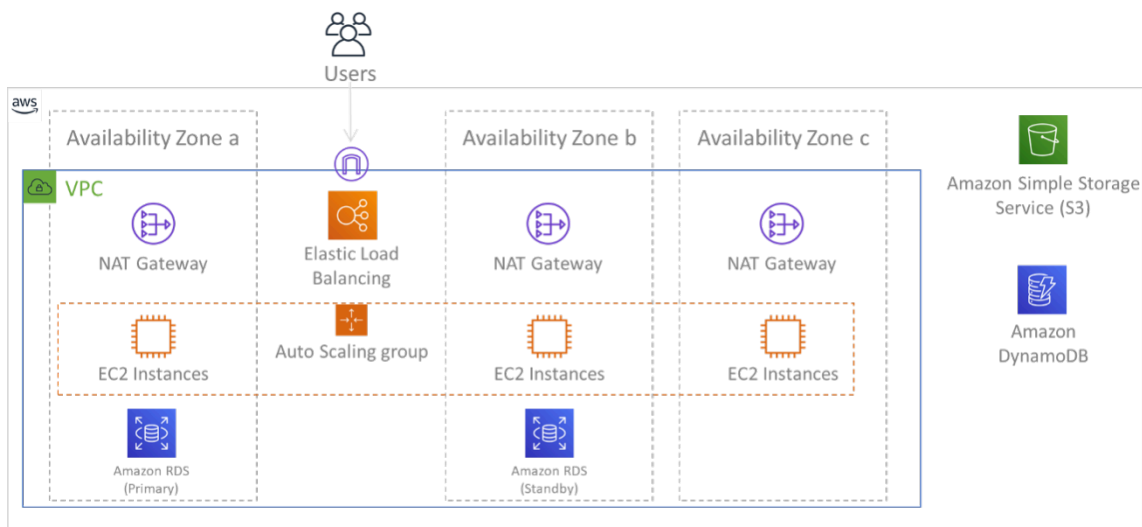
Users

aws

Availability Zone a

Availability Zone b

Availability Zone c

VPC

NAT Gateway

Elastic Load Balancing

NAT Gateway

NAT Gateway

Auto Scaling group

EC2 Instances

EC2 Instances

EC2 Instances

Amazon RDS (Primary)

Amazon RDS (Standby)

Amazon Simple Storage Service (S3)

Amazon DynamoDB